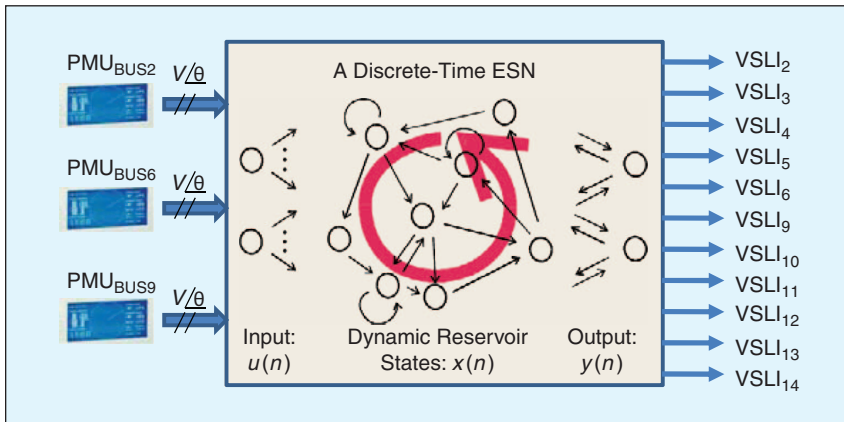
$PMU_{BUS2}$ $V/\theta$

$PMU_{BUS6}$ $V/\theta$

$PMU_{BUS9}$ $V/\theta$

A Discrete-Time ESN

Input: $u(n)$

Dynamic Reservoir States: $x(n)$

Output: $y(n)$

$VSLI_2$
$VSLI_3$
$VSLI_4$
$VSLI_5$
$VSLI_6$
$VSLI_9$
$VSLI_{10}$
$VSLI_{11}$
$VSLI_{12}$
$VSLI_{13}$
$VSLI_{14}$